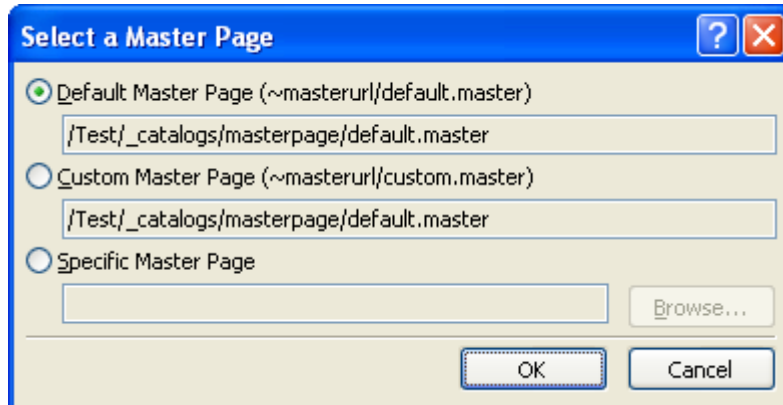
Select a Master Page

Default Master Page (~masterurl/default.master)

/Test/_catalogs/masterpage/default.master

Custom Master Page (~masterurl/custom.master)

/Test/_catalogs/masterpage/default.master

Specific Master Page

Browse...

OK

Cancel